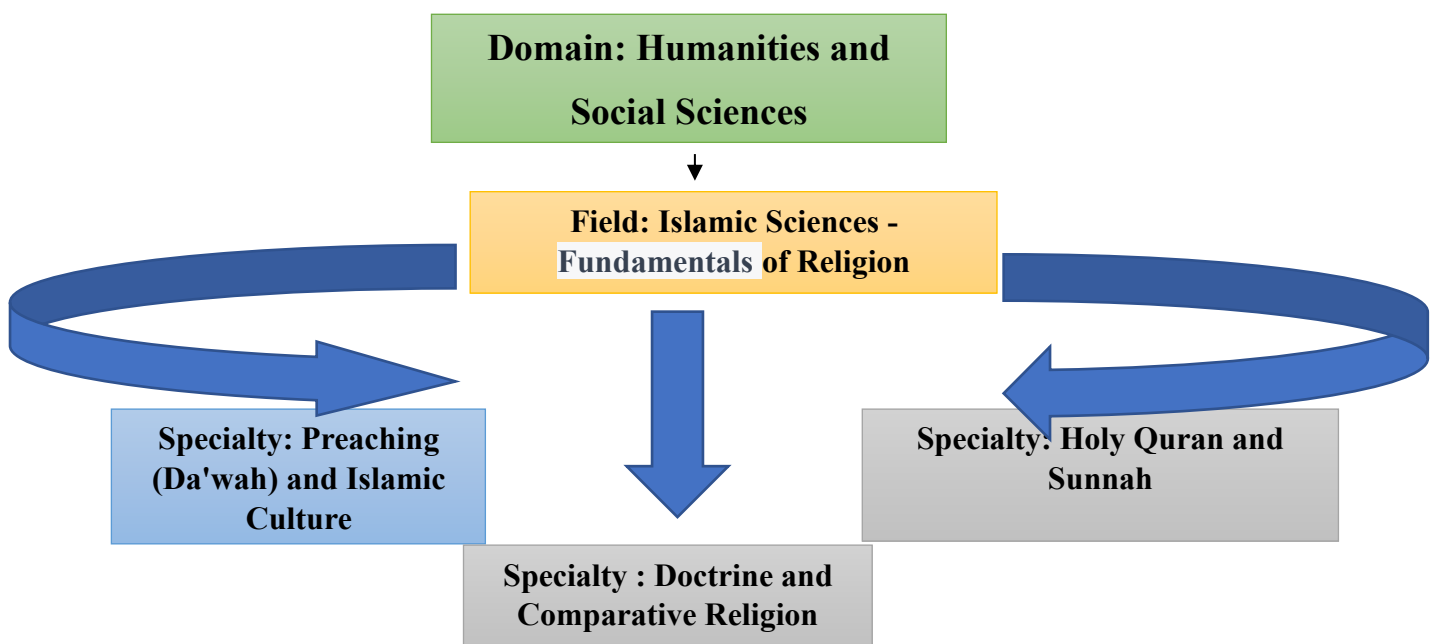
Domain: Humanities and Social Sciences

Field: Islamic Sciences - Fundamentals of Religion

Specialty: Preaching (Da'wah) and Islamic Culture

Specialty: Holy Quran and Sunnah

Specialty : Doctrine and Comparative Religion